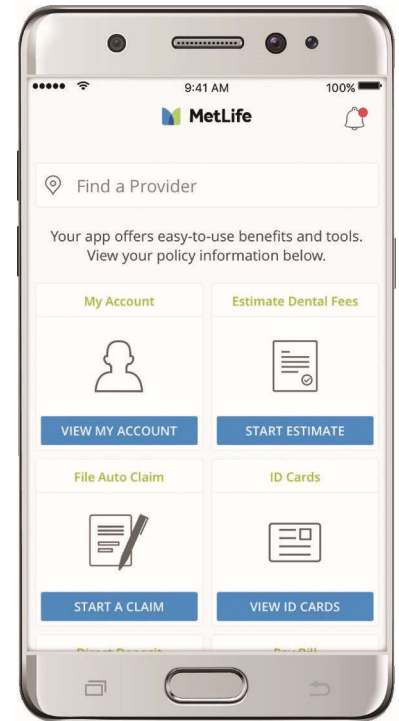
9:41 AM
100%

MetLife

Find a Provider

Your app offers easy-to-use benefits and tools. View your policy information below.

My Account

VIEW MY ACCOUNT

Estimate Dental Fees

START ESTIMATE

File Auto Claim

START A CLAIM

ID Cards

VIEW ID CARDS

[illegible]

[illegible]